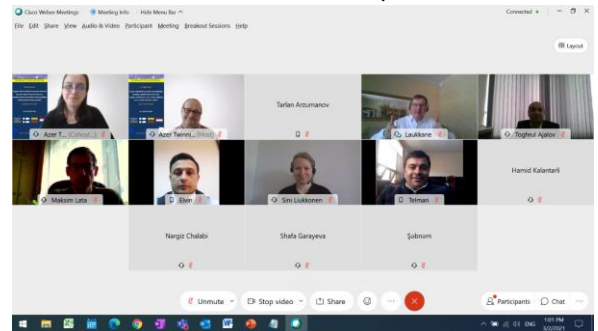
Cisco Webex Meetings Meeting Info Hide Menu Bar
Connected
File Edit Share View Audio & Video Participant Meeting Breakout Sessions Help
Layout
Azer T... (Cohost...)
Azer Twinni... (Host)
Tarlan Arzumanov
Laukkane
Togrul Ajalov
Maksim Lata
Elvin
Sini Liukkonen
Telman
Hamid Kalantarli
Nargiz Chalabi
Shafa Garayeva
Şəbnəm
Unmute
Stop video
Share
Participants
Chat
ENG
1:01 PM
3/22/2021